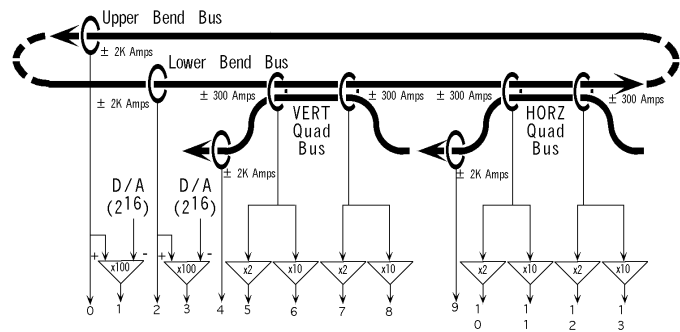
Upper Bend Bus
± 2K Amps
Lower Bend Bus
± 2K Amps
± 300 Amps
± 300 Amps
± 300 Amps
± 300 Amps
VERT Quad Bus
HORZ Quad Bus
± 2K Amps
± 2K Amps
D/A ($2^{16}$)
D/A ($2^{16}$)
+ -
+ -
x100
x100
x2
x10
x2
x10
x2
x10
x2
x10
0
1
2
3
4
5
6
7
8
9
10
11
12
13